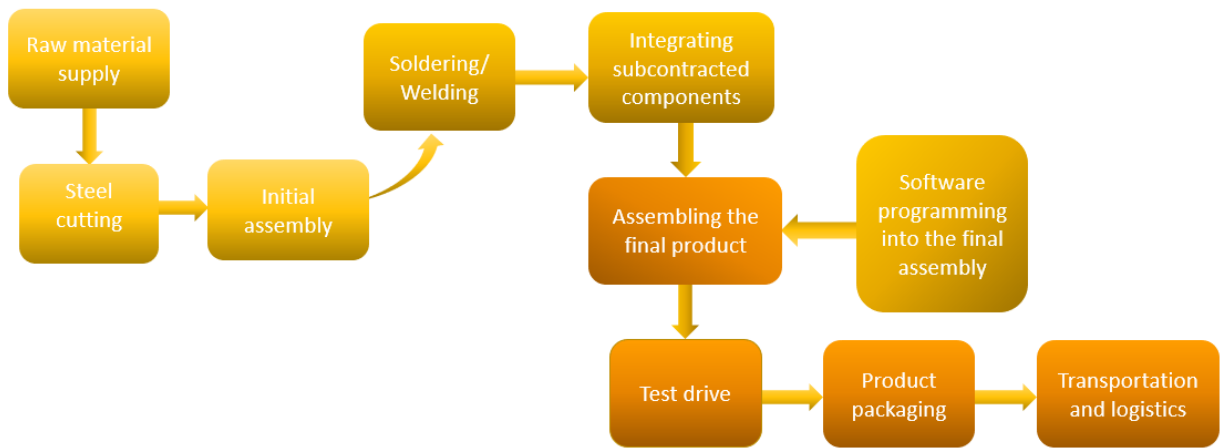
Raw material supply

Steel cutting

Initial assembly

Soldering/ Welding

Integrating subcontracted components

Assembling the final product

Software programming into the final assembly

Test drive

Product packaging

Transportation and logistics